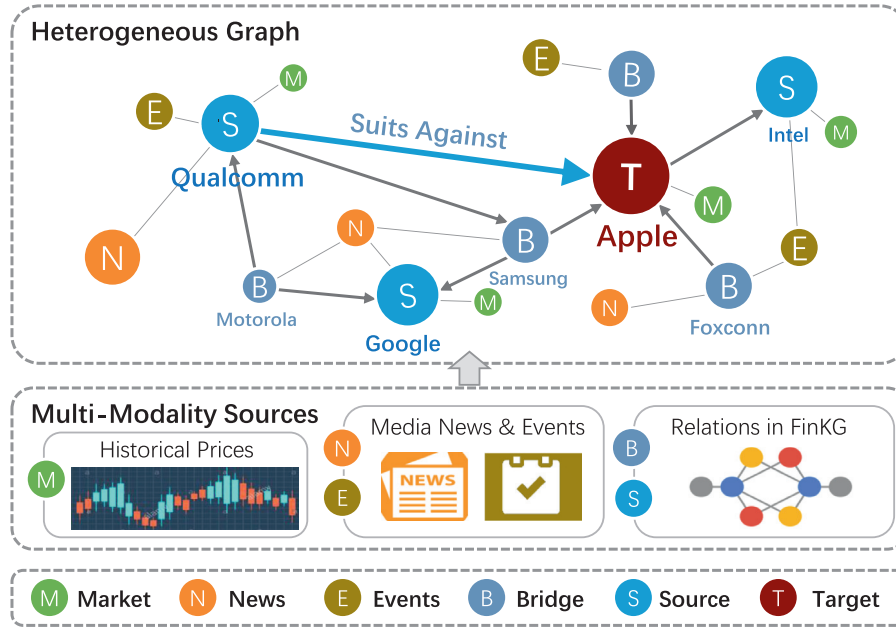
Heterogeneous Graph

E
B
S
M
E
S
Suits Against
Intel
M
Qualcomm
T
M
N
N
Apple
B
E
Samsung
B
S
M
N
B
Motorola
Google
Foxconn

Multi-Modality Sources
Historical Prices
M
Media News & Events
N
NEWS
E
Relations in FinKG
B
S

M Market
N News
E Events
B Bridge
S Source
T Target